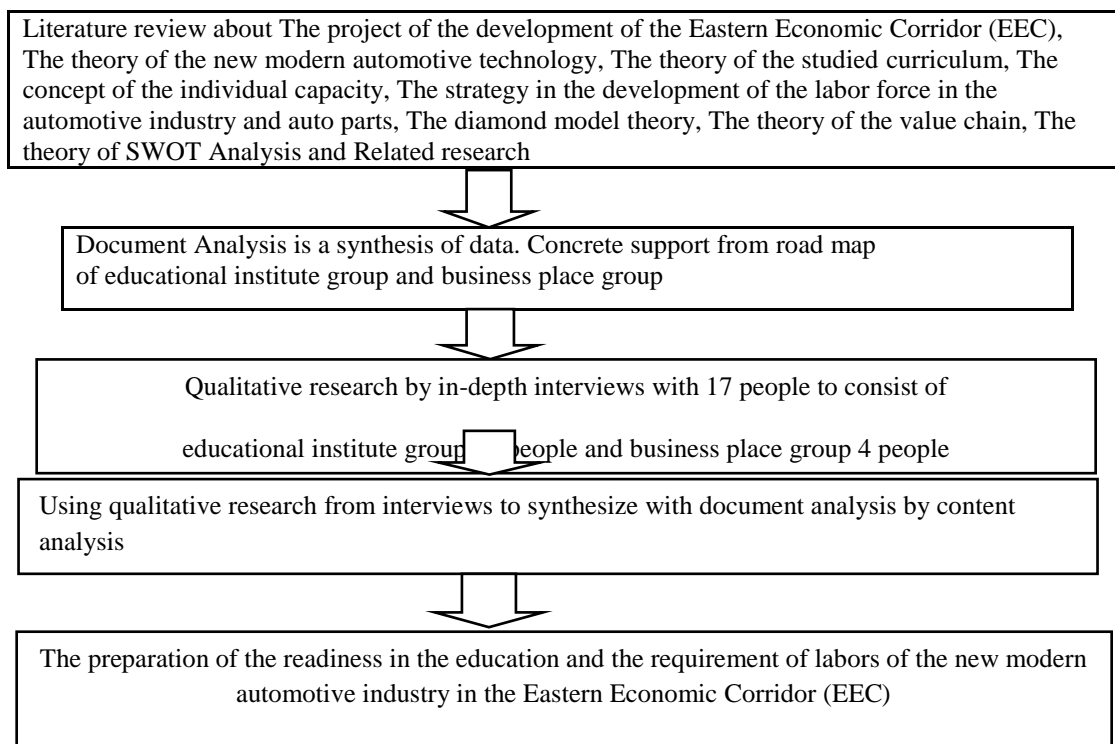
Literature review about The project of the development of the Eastern Economic Corridor (EEC), The theory of the new modern automotive technology, The theory of the studied curriculum, The concept of the individual capacity, The strategy in the development of the labor force in the automotive industry and auto parts, The diamond model theory, The theory of the value chain, The theory of SWOT Analysis and Related research

Document Analysis is a synthesis of data. Concrete support from road map of educational institute group and business place group

Qualitative research by in-depth interviews with 17 people to consist of

educational institute group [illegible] people and business place group 4 people

Using qualitative research from interviews to synthesize with document analysis by content analysis

The preparation of the readiness in the education and the requirement of labors of the new modern automotive industry in the Eastern Economic Corridor (EEC)